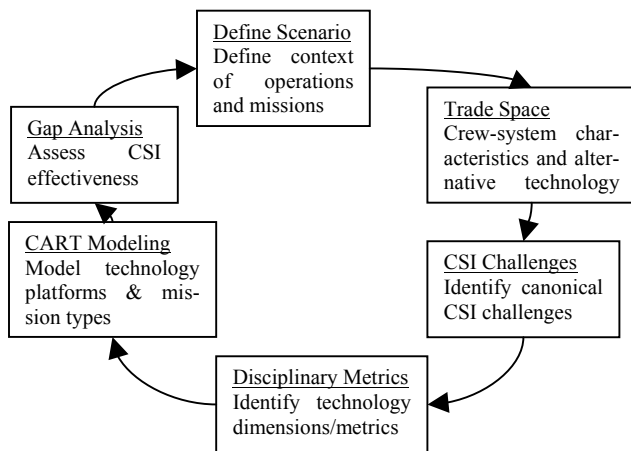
Define Scenario
Define context of operations and missions

Trade Space
Crew-system characteristics and alternative technology

CSI Challenges
Identify canonical CSI challenges

Disciplinary Metrics
Identify technology dimensions/metrics

CART Modeling
Model technology platforms & mission types

Gap Analysis
Assess CSI effectiveness